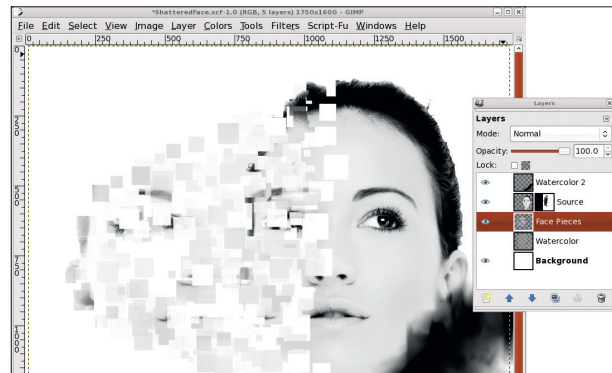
*ShatteredFace.xcf-1.0 (RGB, 5 layers) 1750x1600 – GIMP

File Edit Select View Image Layer Colors Tools Filters Script-Fu Windows Help

0 | 250 | 500 | 750 | 1000 | 1250 | 1500

0
250
500
750
1000

Layers

Layers
Mode: Normal
Opacity: 100.0
Lock:

Watercolor 2
Source
Face Pieces
Watercolor
Background